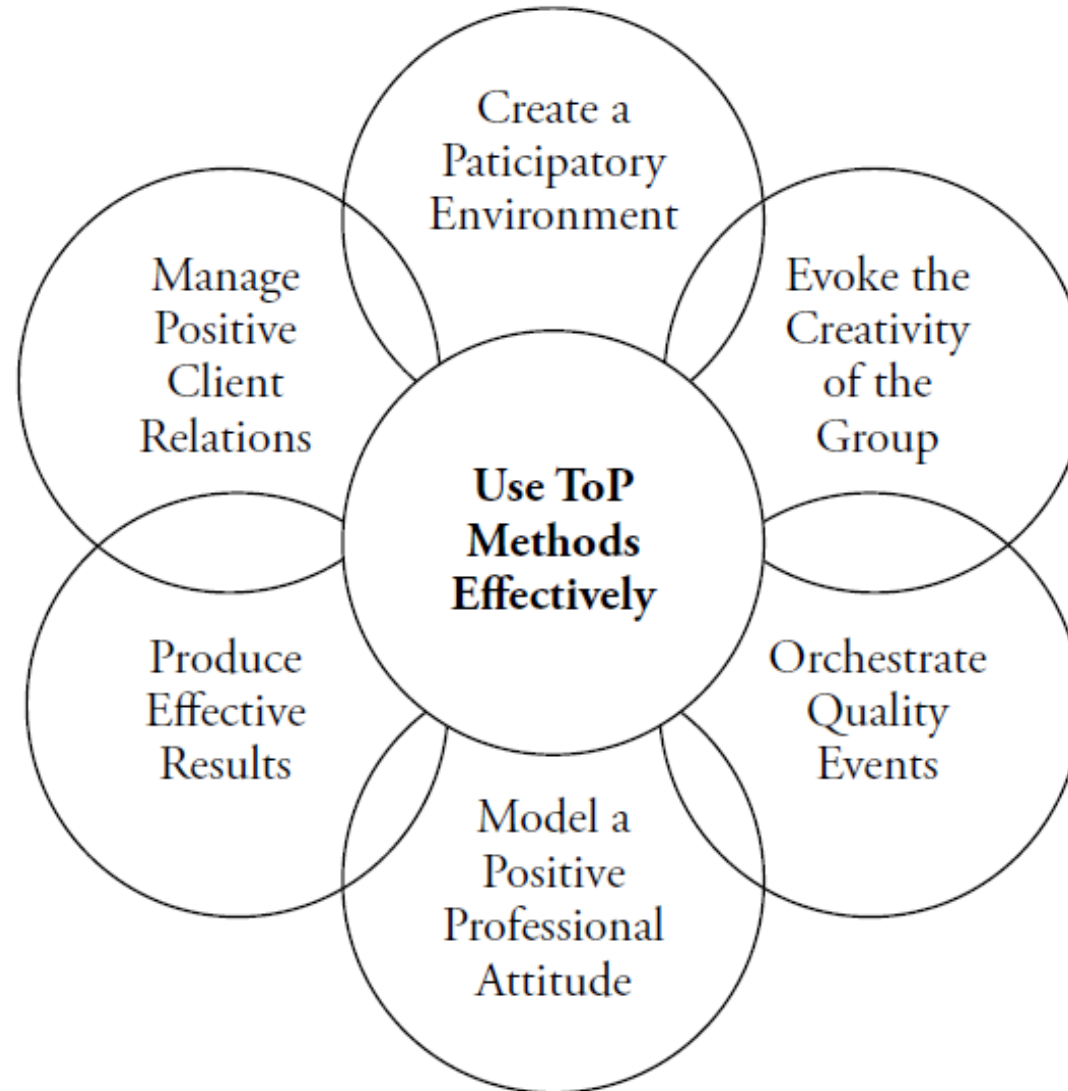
Create a Paticipatory Environment

Manage Positive Client Relations

Evoke the Creativity of the Group

**Use ToP Methods Effectively**

Produce Effective Results

Orchestrate Quality Events

Model a Positive Professional Attitude